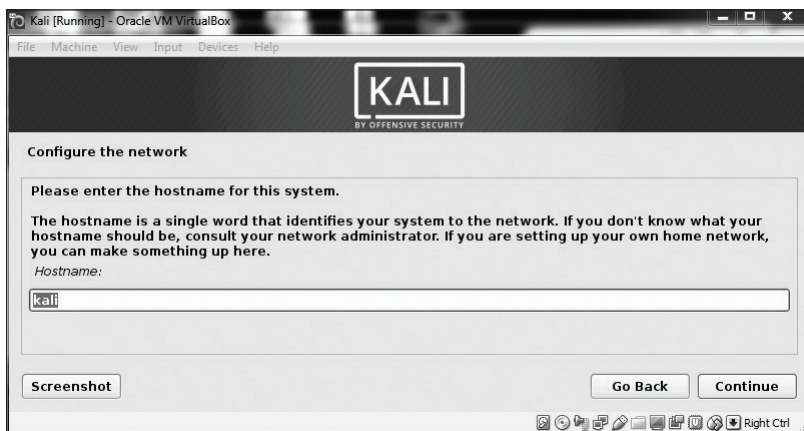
Kali [Running] - Oracle VM VirtualBox

File Machine View Input Devices Help

KALI
BY OFFENSIVE SECURITY

Configure the network

Please enter the hostname for this system.

The hostname is a single word that identifies your system to the network. If you don't know what your hostname should be, consult your network administrator. If you are setting up your own home network, you can make something up here.

Hostname:

kali

Screenshot

Go Back

Continue

Right Ctrl